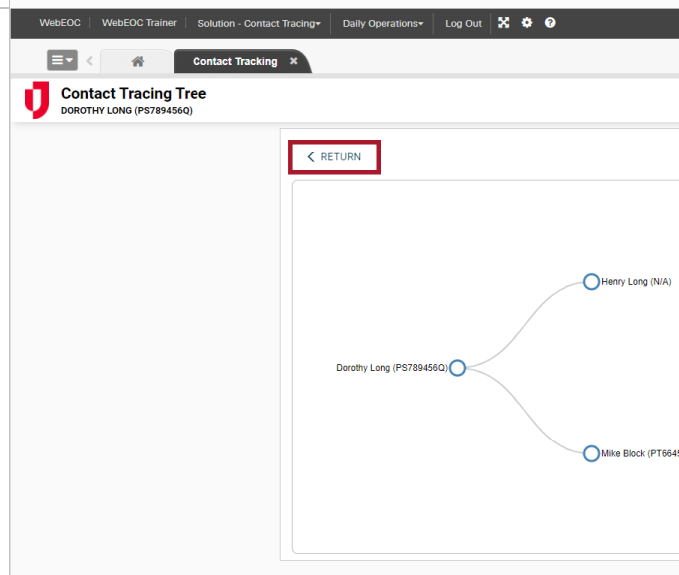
WebEOC | WebEOC Trainer | Solution - Contact Tracing | Daily Operations | Log Out

Contact Tracking

Contact Tracing Tree
DOROTHY LONG (PS789456Q)

RETURN

Henry Long (N/A)

Dorothy Long (PS789456Q)

Mike Block (PT664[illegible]